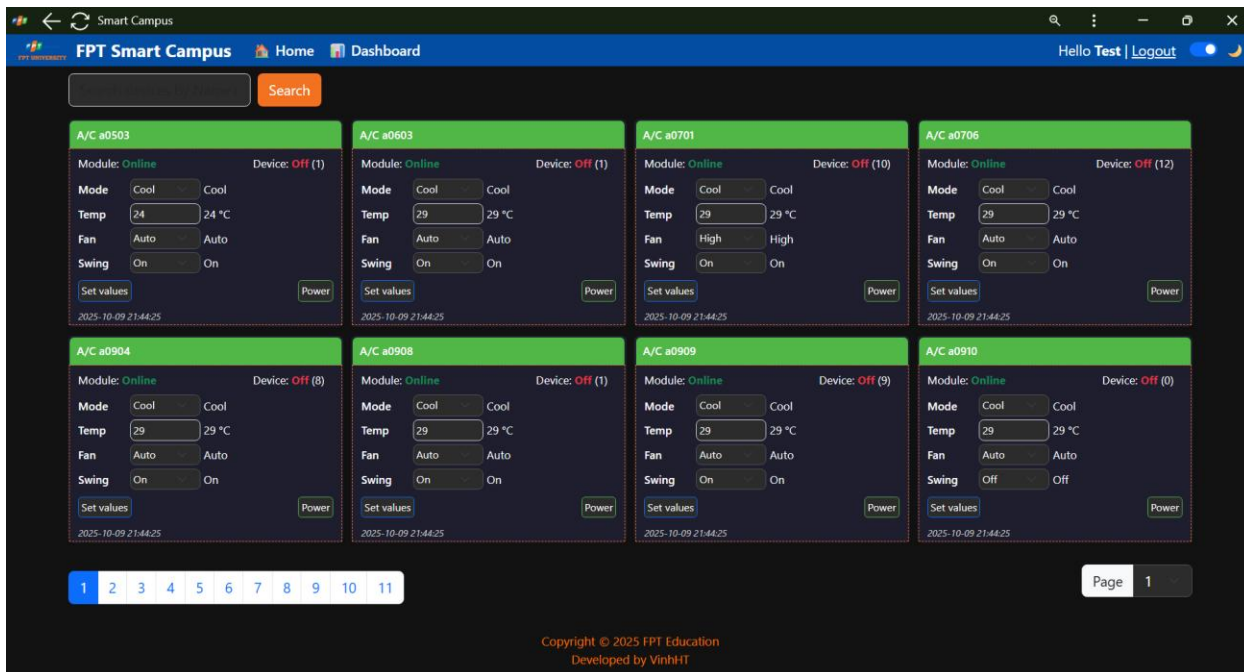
Smart Campus

FPT UNIVERSITY FPT Smart Campus Home Dashboard Hello Test | Logout

Search

A/C a0503
Module: Online Device: Off (1)
Mode Cool Cool
Temp 24 24 °C
Fan Auto Auto
Swing On On
Set values Power
2025-10-09 21:44:25

A/C a0603
Module: Online Device: Off (1)
Mode Cool Cool
Temp 29 29 °C
Fan Auto Auto
Swing On On
Set values Power
2025-10-09 21:44:25

A/C a0701
Module: Online Device: Off (10)
Mode Cool Cool
Temp 29 29 °C
Fan High High
Swing On On
Set values Power
2025-10-09 21:44:25

A/C a0706
Module: Online Device: Off (12)
Mode Cool Cool
Temp 29 29 °C
Fan Auto Auto
Swing On On
Set values Power
2025-10-09 21:44:25

A/C a0904
Module: Online Device: Off (8)
Mode Cool Cool
Temp 29 29 °C
Fan Auto Auto
Swing On On
Set values Power
2025-10-09 21:44:25

A/C a0908
Module: Online Device: Off (1)
Mode Cool Cool
Temp 29 29 °C
Fan Auto Auto
Swing On On
Set values Power
2025-10-09 21:44:25

A/C a0909
Module: Online Device: Off (9)
Mode Cool Cool
Temp 29 29 °C
Fan Auto Auto
Swing On On
Set values Power
2025-10-09 21:44:25

A/C a0910
Module: Online Device: Off (0)
Mode Cool Cool
Temp 29 29 °C
Fan Auto Auto
Swing Off Off
Set values Power
2025-10-09 21:44:25

1 2 3 4 5 6 7 8 9 10 11

Page 1

Copyright © 2025 FPT Education
Developed by VinhHT